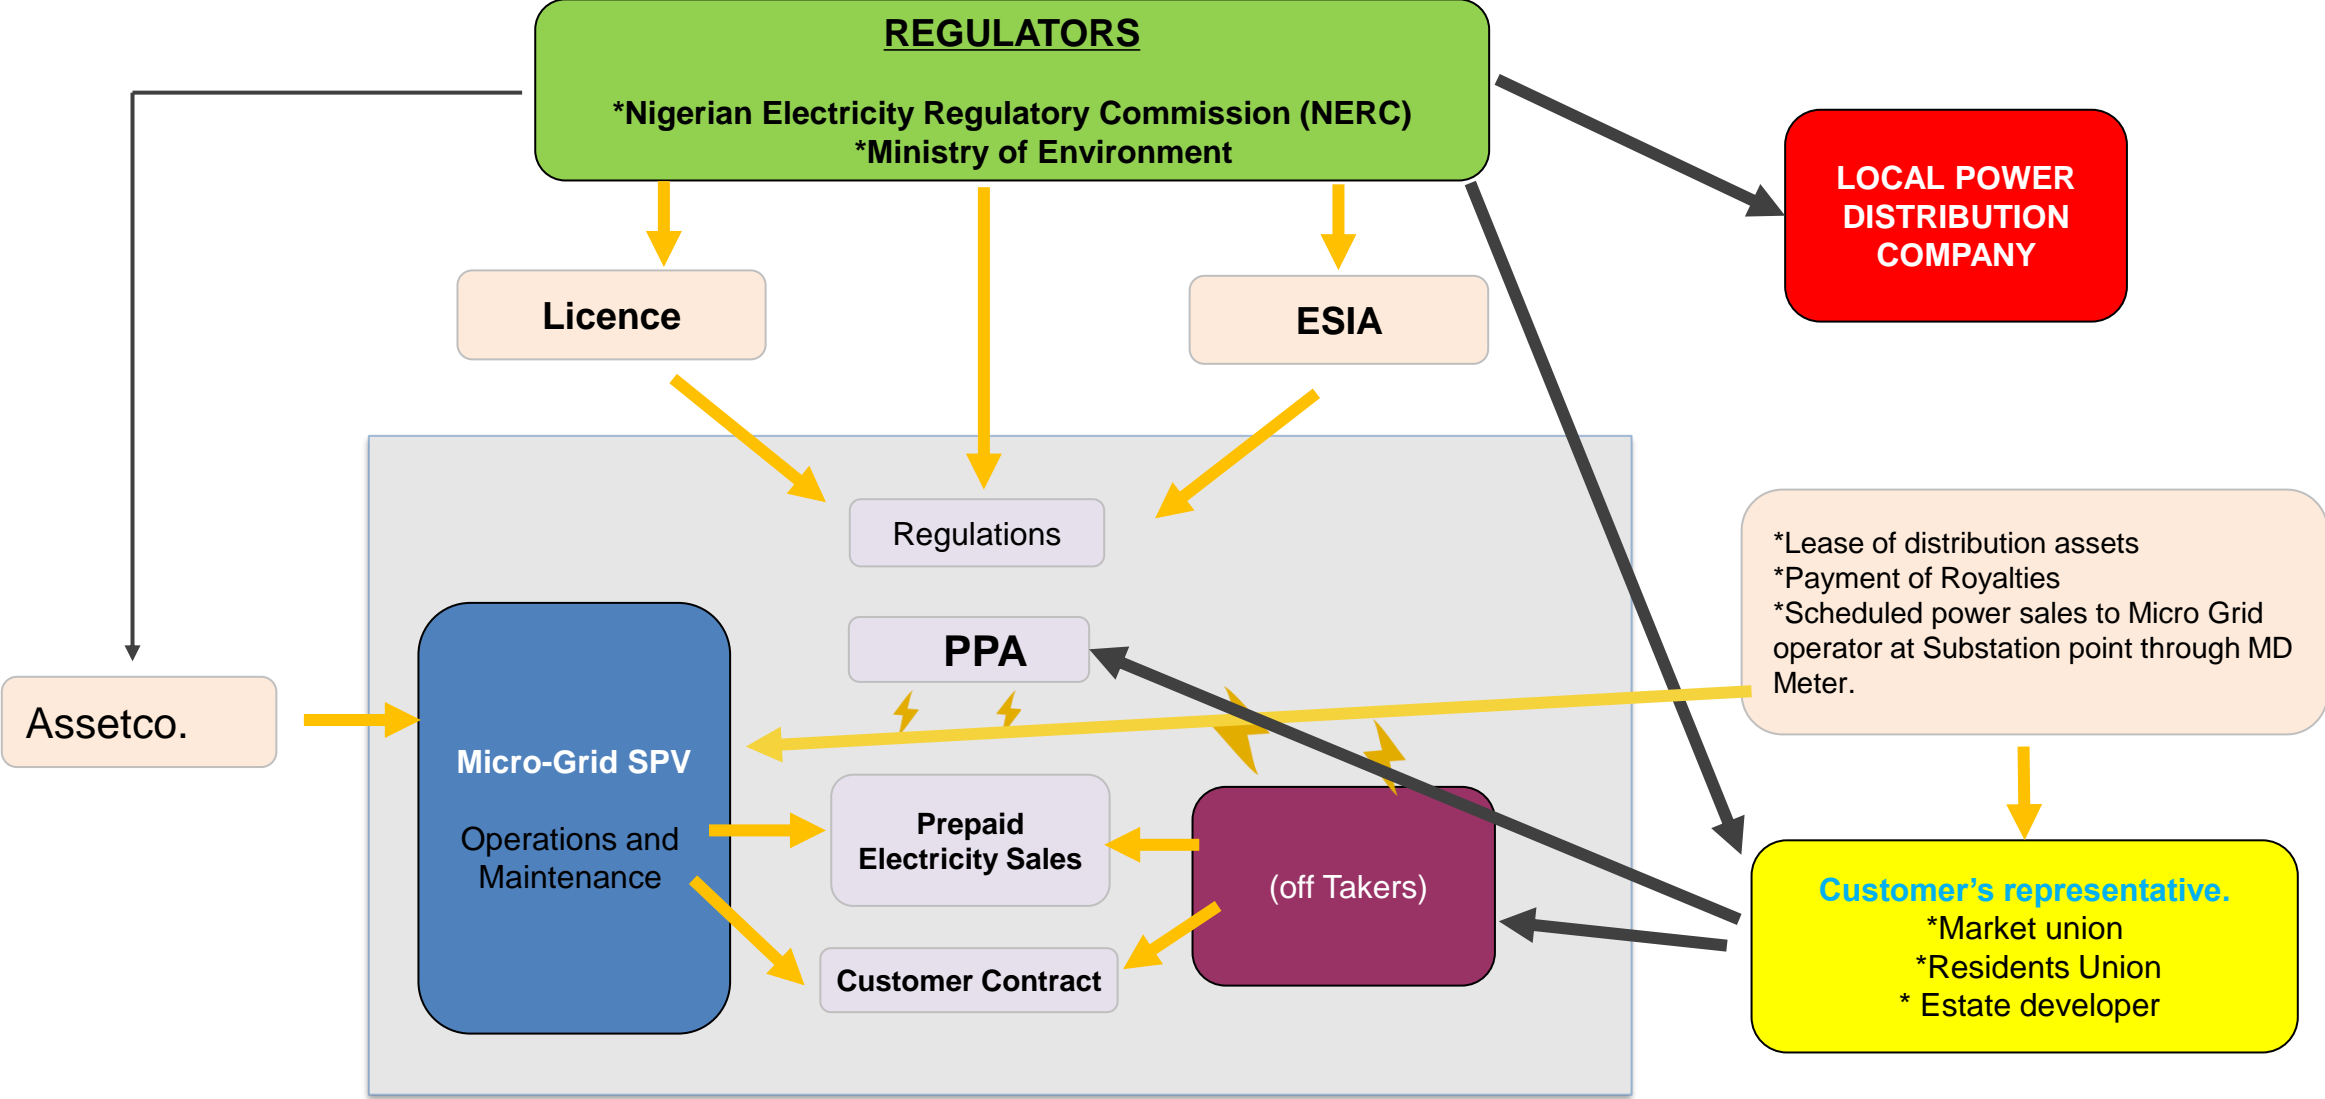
REGULATORS

*Nigerian Electricity Regulatory Commission (NERC)
*Ministry of Environment

LOCAL POWER DISTRIBUTION COMPANY

Licence

ESIA

Regulations

*Lease of distribution assets
*Payment of Royalties
*Scheduled power sales to Micro Grid operator at Substation point through MD Meter.

PPA

Assetco.

Micro-Grid SPV

Operations and Maintenance

Prepaid Electricity Sales

(off Takers)

Customer Contract

Customer's representative.
*Market union
*Residents Union
* Estate developer